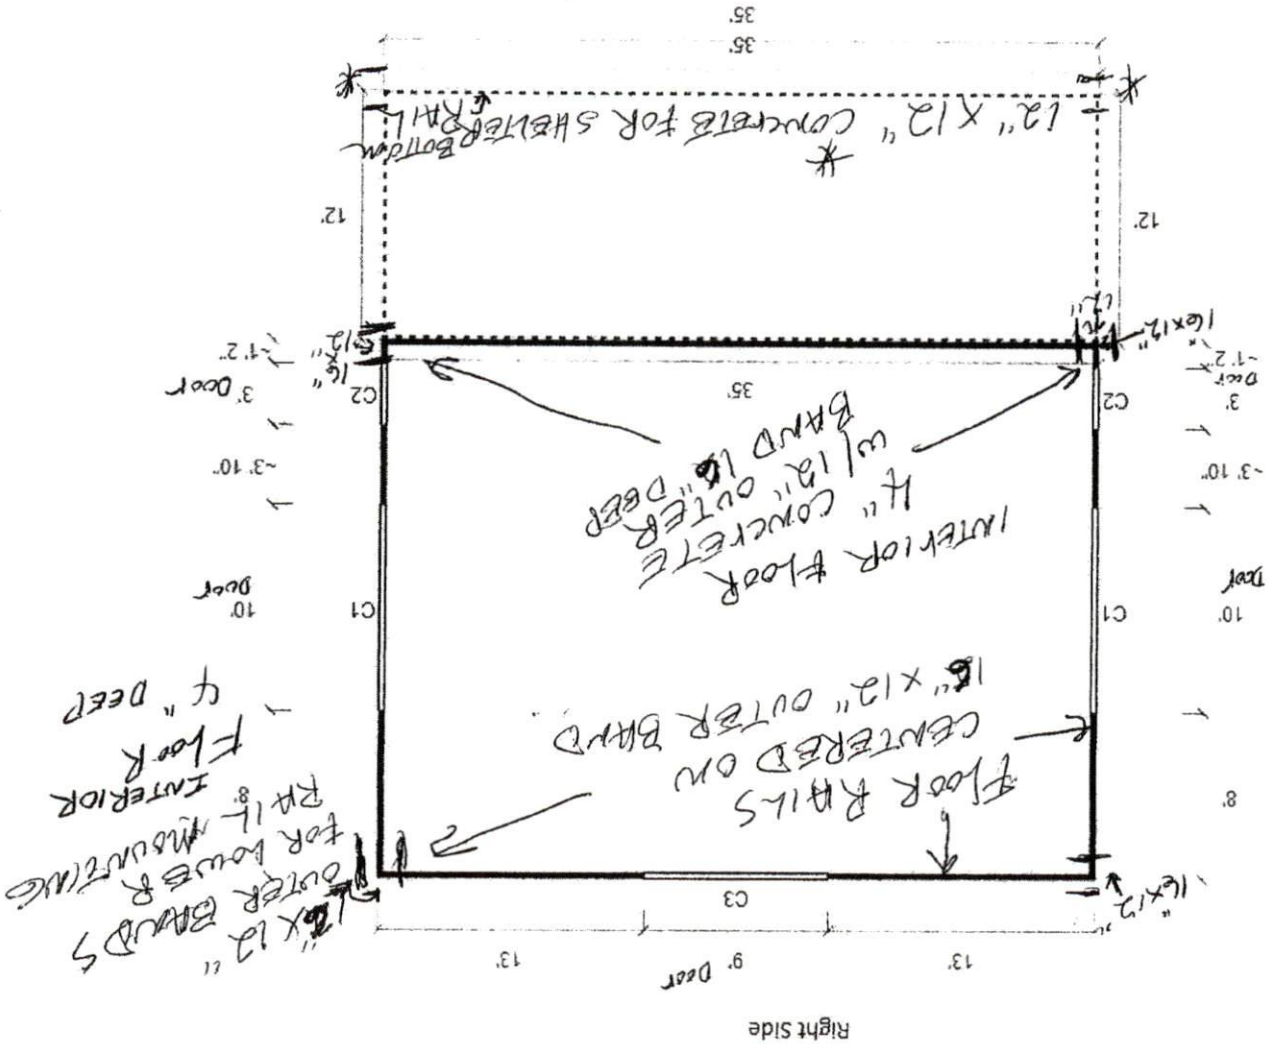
Right Side

13'
9' Door
13'

C3

16"x12"

8'

10' Door

C1

~3' 10"

3' Door
~1' 2"

C2

16"x12"
12"

12'

35'
35'

12" x 12" CONCRETE FOR SHELTER RAIL
Bottom

12'

35'

16" x12"
~1' 2"
3' Door

C2

~3' 10"

10' Door

C1

8'

16" X 12" OUTER BANDS FOR LOWER RAIL MOUNTING

INTERIOR FLOOR 4" DEEP

FLOOR RAILS CENTERED ON 16" X 12" OUTER BAND

INTERIOR FLOOR 4" CONCRETE W/ 12" OUTER 16" DEEP BAND